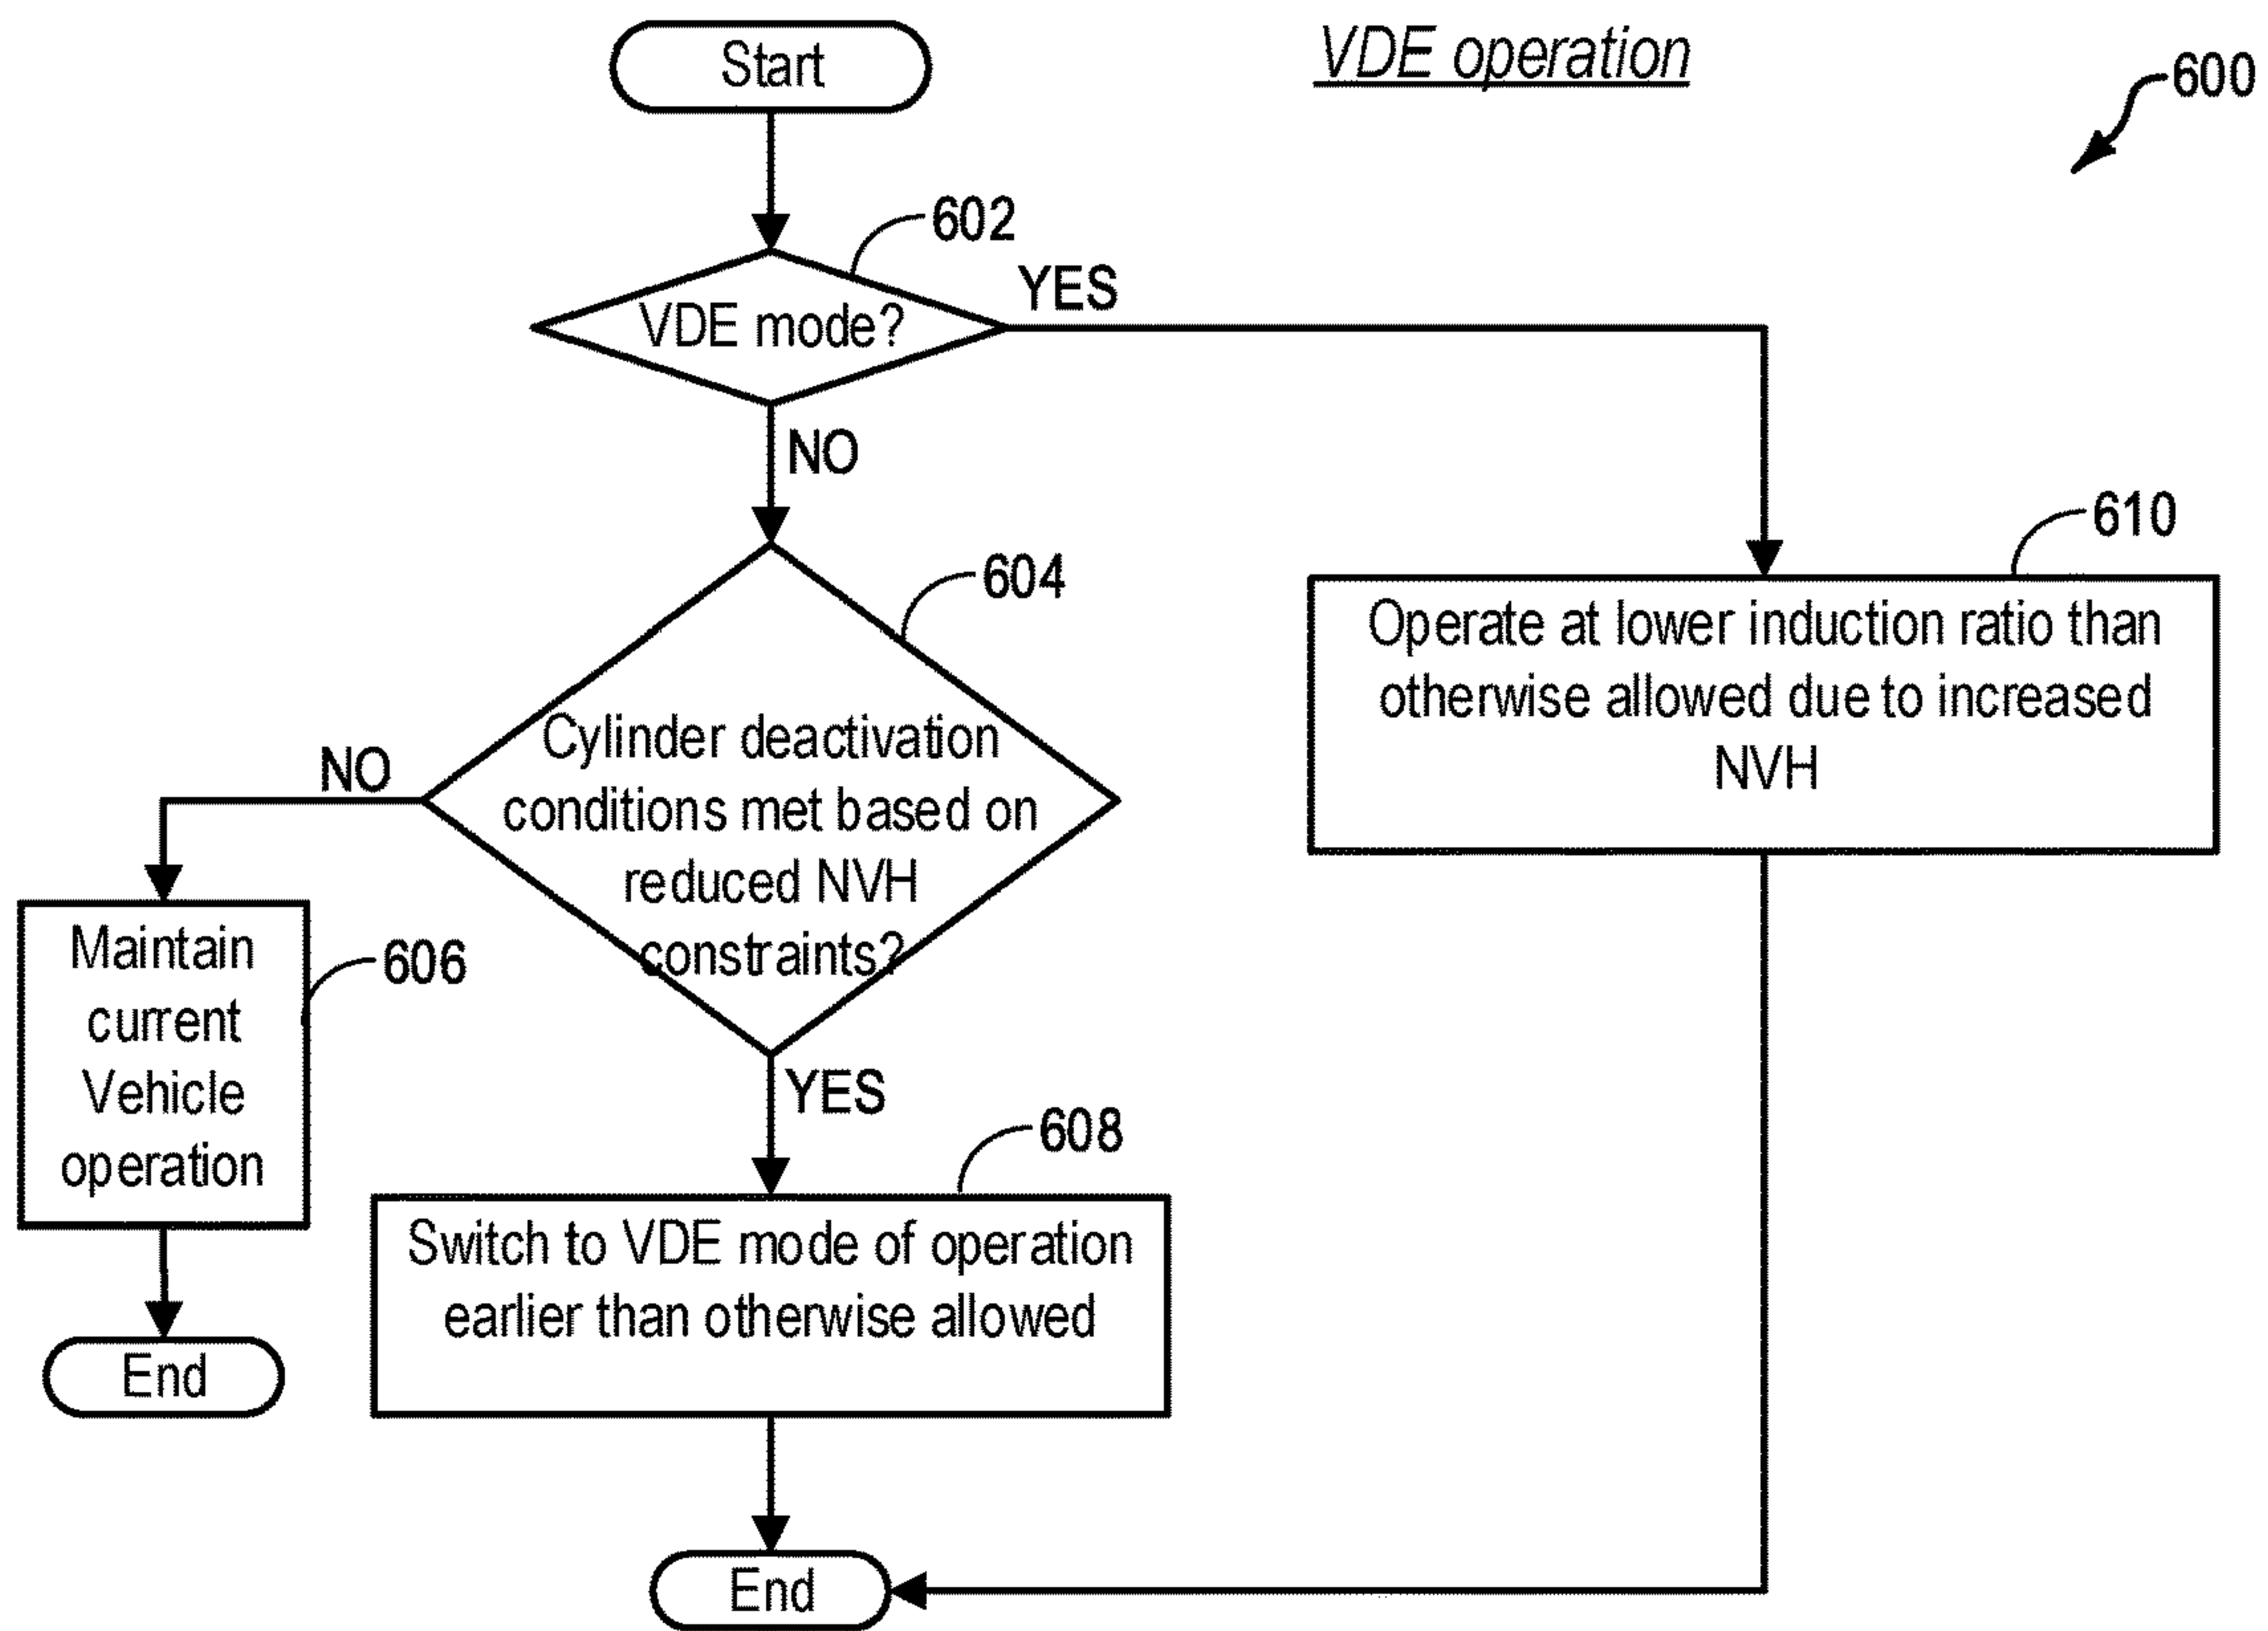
VDE operation

600

Start

602

VDE mode?

YES

NO

610

Operate at lower induction ratio than otherwise allowed due to increased NVH

604

Cylinder deactivation conditions met based on reduced NVH constraints?

NO

Maintain current Vehicle operation

606

End

YES

608

Switch to VDE mode of operation earlier than otherwise allowed

End